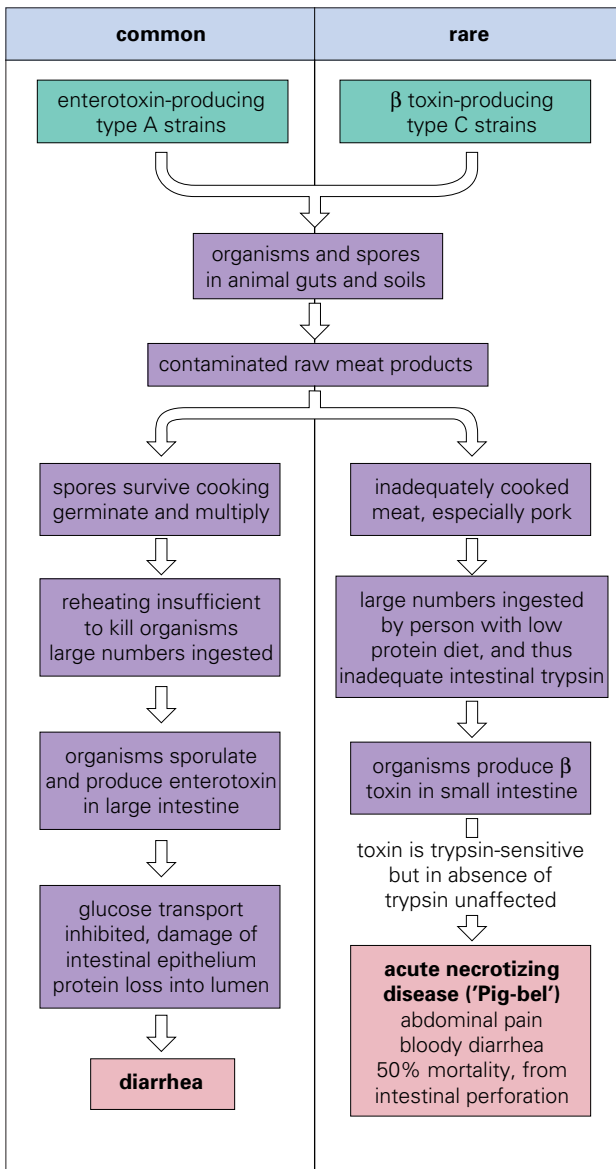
| common | rare |
|---|---|

enterotoxin-producing type A strains

β toxin-producing type C strains

organisms and spores in animal guts and soils

contaminated raw meat products

spores survive cooking germinate and multiply

reheating insufficient to kill organisms large numbers ingested

organisms sporulate and produce enterotoxin in large intestine

glucose transport inhibited, damage of intestinal epithelium protein loss into lumen

diarrhea

inadequately cooked meat, especially pork

large numbers ingested by person with low protein diet, and thus inadequate intestinal trypsin

organisms produce β toxin in small intestine

toxin is trypsin-sensitive but in absence of trypsin unaffected

acute necrotizing disease ('Pig-bel')
abdominal pain
bloody diarrhea
50% mortality, from intestinal perforation